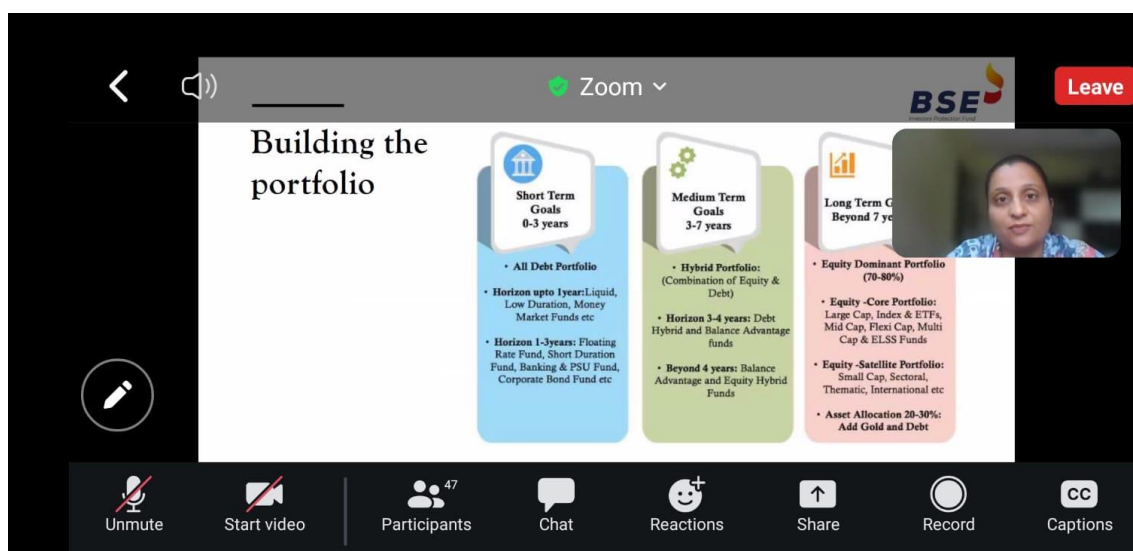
Zoom

Leave

BSE

Investors Protection Fund

Building the portfolio

Short Term Goals 0-3 years

• All Debt Portfolio

• Horizon upto 1year:Liquid, Low Duration, Money Market Funds etc

• Horizon 1-3years: Floating Rate Fund, Short Duration Fund, Banking & PSU Fund, Corporate Bond Fund etc

Medium Term Goals 3-7 years

• Hybrid Portfolio: (Combination of Equity & Debt)

• Horizon 3-4 years: Debt Hybrid and Balance Advantage funds

• Beyond 4 years: Balance Advantage and Equity Hybrid Funds

Long Term G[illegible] Beyond 7 ye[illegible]

• Equity Dominant Portfolio (70-80%)

• Equity -Core Portfolio: Large Cap, Index & ETFs, Mid Cap, Flexi Cap, Multi Cap & ELSS Funds

• Equity -Satellite Portfolio: Small Cap, Sectoral, Thematic, International etc

• Asset Allocation 20-30%: Add Gold and Debt

Unmute

Start video

47

Participants

Chat

Reactions

Share

Record

CC

Captions